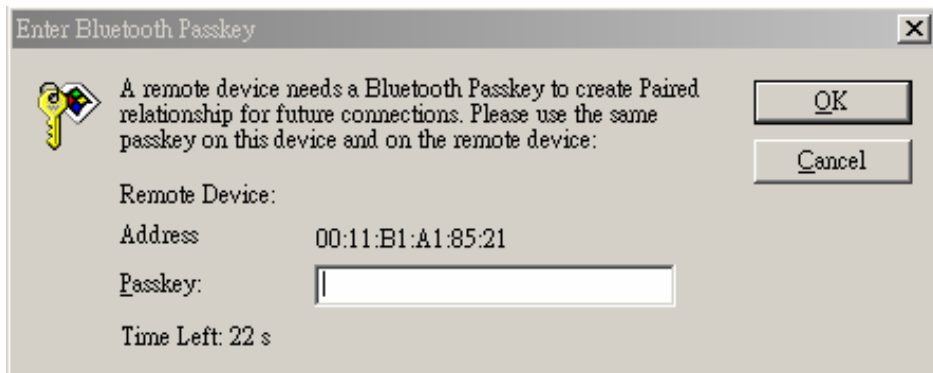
Enter Bluetooth Passkey

×

A remote device needs a Bluetooth Passkey to create Paired relationship for future connections. Please use the same passkey on this device and on the remote device:

OK

Cancel

Remote Device:

Address 00:11:B1:A1:85:21

Passkey:

Time Left: 22 s